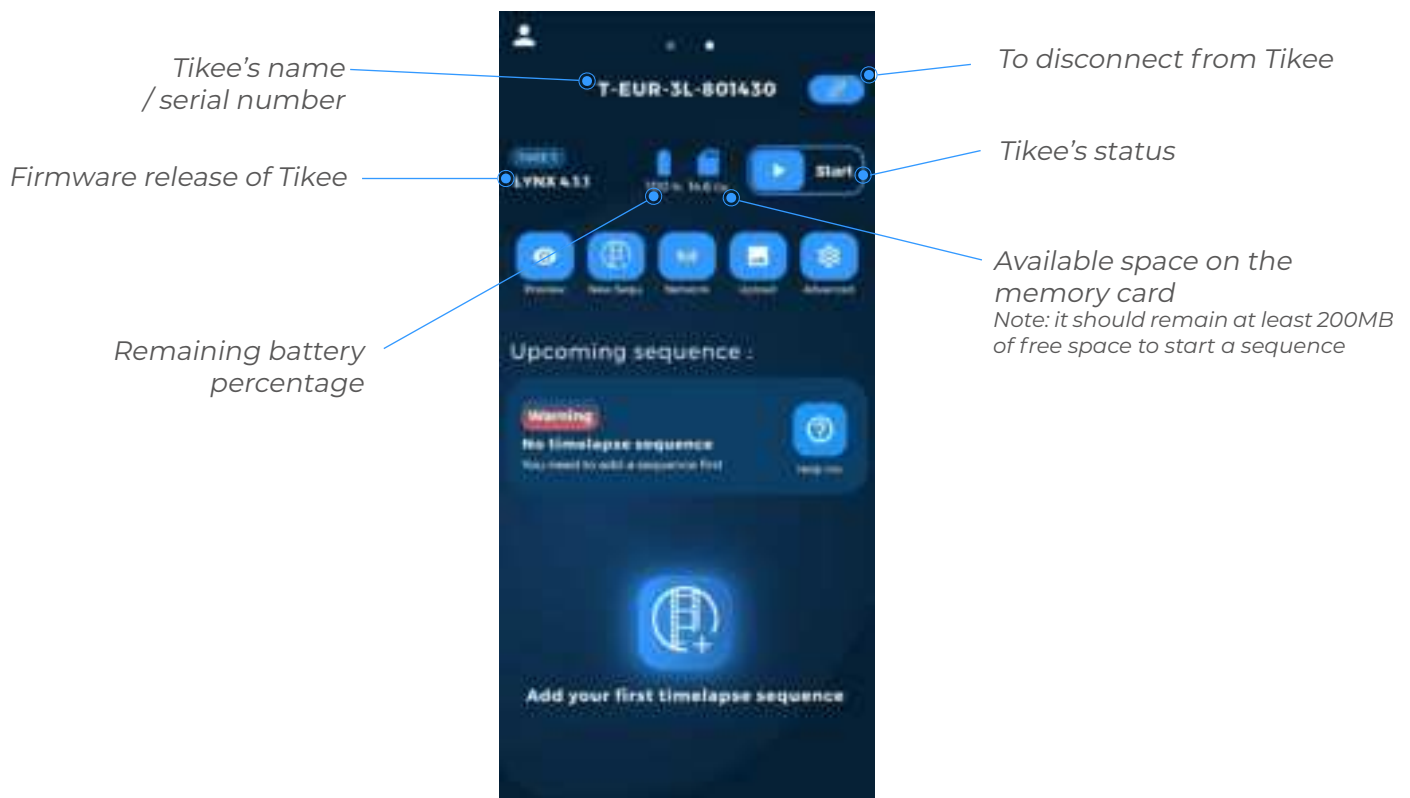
Tikee's name / serial number

T-EUR-3L-801430

To disconnect from Tikee

Firmware release of Tikee

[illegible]
LYNX 4.1.1

100 % 14.6 Go

Start

Tikee's status

Available space on the memory card
Note: it should remain at least 200MB of free space to start a sequence

Preview New Setup Network Upload Advanced

Remaining battery percentage

Upcoming sequence :

Warning
No timelapse sequence
You need to add a sequence first

Help me

Add your first timelapse sequence